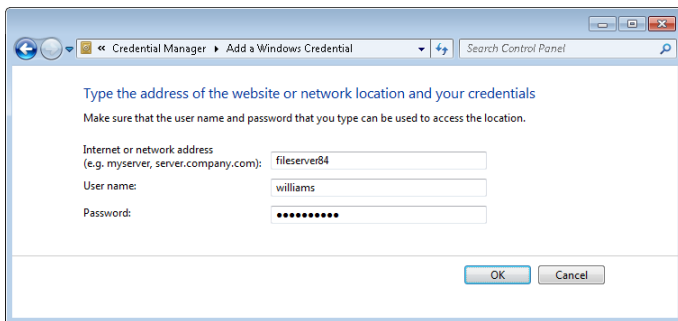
« Credential Manager ▸ Add a Windows Credential

Search Control Panel

Type the address of the website or network location and your credentials

Make sure that the user name and password that you type can be used to access the location.

Internet or network address
(e.g. myserver, server.company.com): fileserver84

User name: williams

Password: ••••••••••

OK Cancel